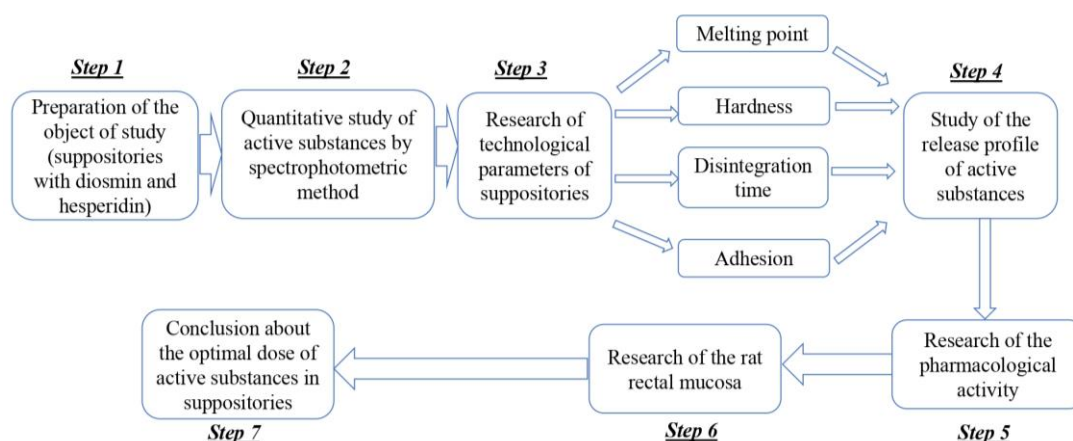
Step 1
Preparation of the object of study (suppositories with diosmin and hesperidin)

Step 2
Quantitative study of active substances by spectrophotometric method

Step 3
Research of technological parameters of suppositories

Melting point

Hardness

Disintegration time

Adhesion

Step 4
Study of the release profile of active substances

Research of the pharmacological activity
Step 5

Research of the rat rectal mucosa
Step 6

Conclusion about the optimal dose of active substances in suppositories
Step 7